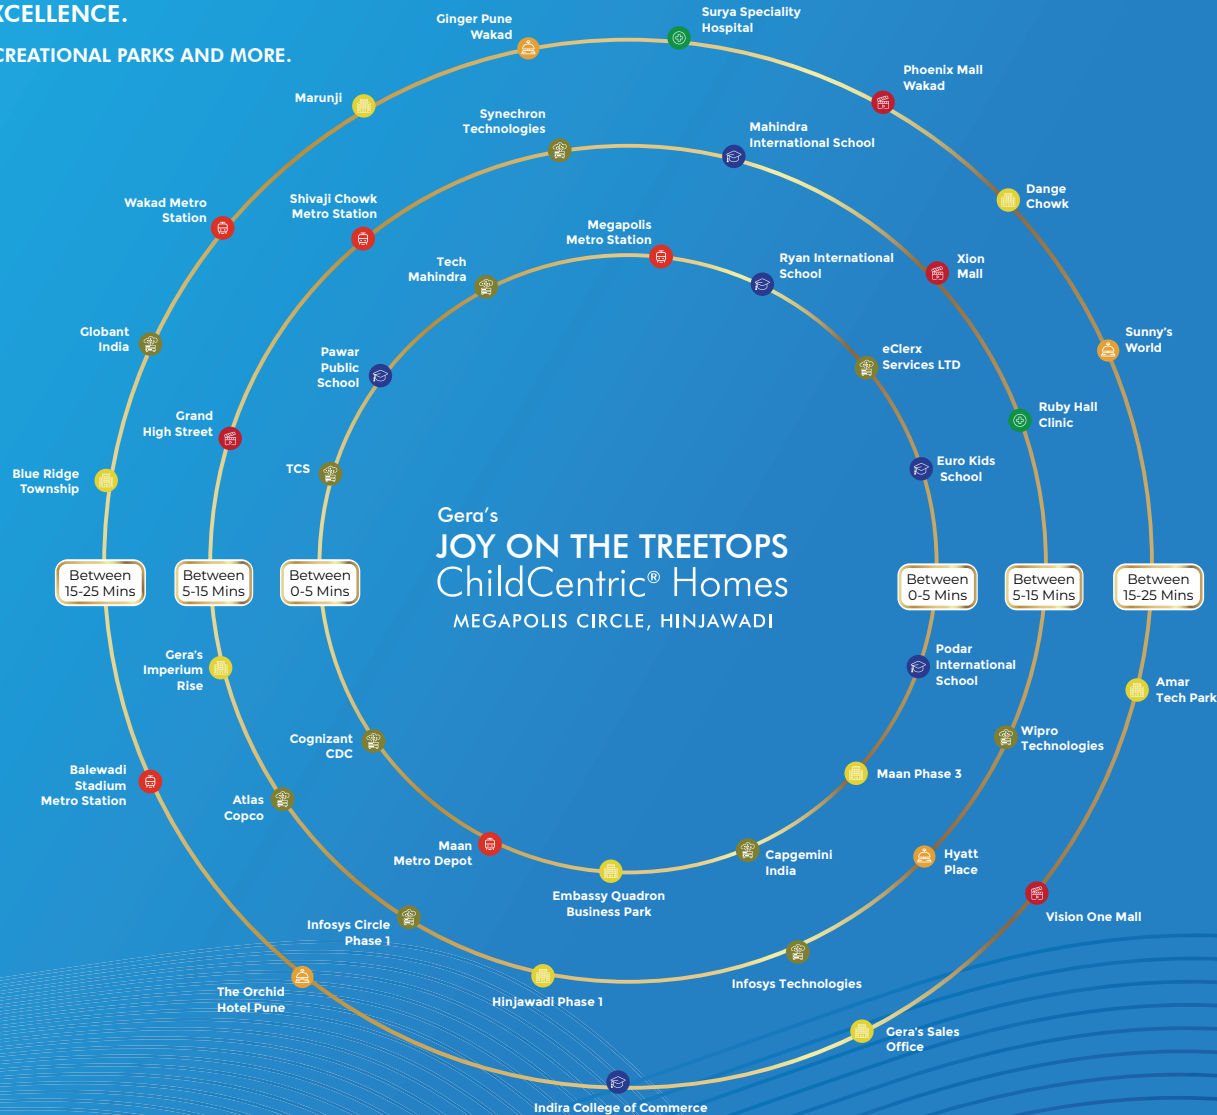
XCELLENCE.

CREATIONAL PARKS AND MORE.

Gera's
JOY ON THE TREETOPS
ChildCentric® Homes
MEGAPOLIS CIRCLE, HINJAWADI

Between 0-5 Mins

Between 5-15 Mins

Between 15-25 Mins

Between 0-5 Mins

Between 5-15 Mins

Between 15-25 Mins

Megapolis Metro Station
Ryan International School
eClerx Services LTD
Euro Kids School
Podar International School
Maan Phase 3
Capgemini India
Embassy Quadron Business Park
Maan Metro Depot
Cognizant CDC
TCS
Pawar Public School
Tech Mahindra

Synechron Technologies
Mahindra International School
Xion Mall
Ruby Hall Clinic
Wipro Technologies
Hyatt Place
Infosys Technologies
Hinjawadi Phase 1
Infosys Circle Phase 1
Atlas Copco
Gera's Imperium Rise
Grand High Street
Shivaji Chowk Metro Station

Ginger Pune Wakad
Surya Speciality Hospital
Phoenix Mall Wakad
Dange Chowk
Sunny's World
Amar Tech Park
Vision One Mall
Gera's Sales Office
Indira College of Commerce
The Orchid Hotel Pune
Balewadi Stadium Metro Station
Blue Ridge Township
Globant India
Wakad Metro Station
Marunji